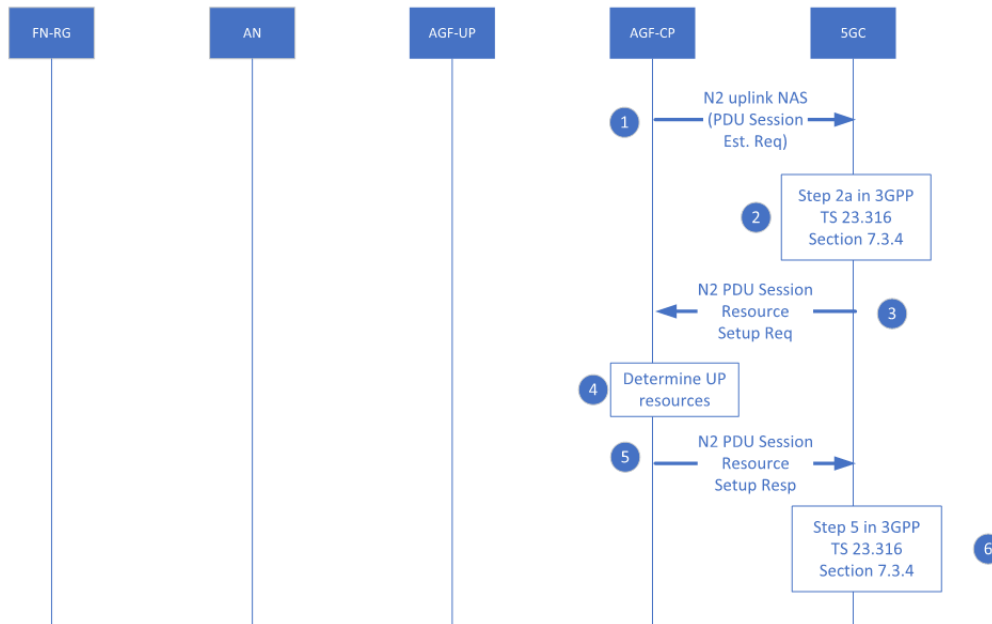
FN-RG

AN

AGF-UP

AGF-CP

5GC

1

N2 uplink NAS (PDU Session Est. Req)

2

Step 2a in 3GPP TS 23.316 Section 7.3.4

N2 PDU Session Resource Setup Req

3

4

Determine UP resources

5

N2 PDU Session Resource Setup Resp

Step 5 in 3GPP TS 23.316 Section 7.3.4

6